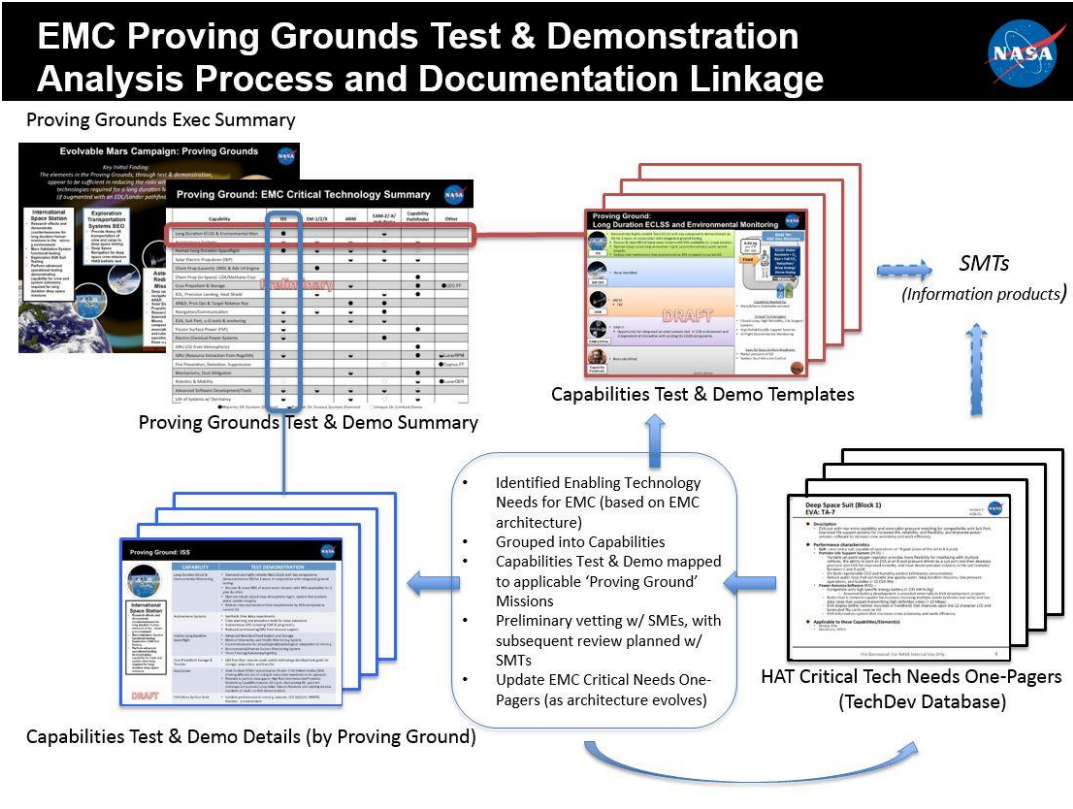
EMC Proving Grounds Test & Demonstration Analysis Process and Documentation Linkage

NASA

Proving Grounds Exec Summary

Evolvable Mars Campaign: Proving Grounds

Proving Ground: EMC Critical Technology Summary

Preliminary

Proving Grounds Test & Demo Summary

Proving Ground: Long Duration ECLSS and Environmental Monitoring

DRAFT

Capabilities Test & Demo Templates

SMTs (Information products)

Proving Ground: ISS

CAPABILITY | TEST DEMONSTRATION

DRAFT

Capabilities Test & Demo Details (by Proving Ground)

- Identified Enabling Technology Needs for EMC (based on EMC architecture)
- Grouped into Capabilities
- Capabilities Test & Demo mapped to applicable 'Proving Ground' Missions
- Preliminary vetting w/ SMEs, with subsequent review planned w/ SMTs
- Update EMC Critical Needs One-Pagers (as architecture evolves)

Deep Space Suit (Block 1)
EVA: TA-7

HAT Critical Tech Needs One-Pagers (TechDev Database)